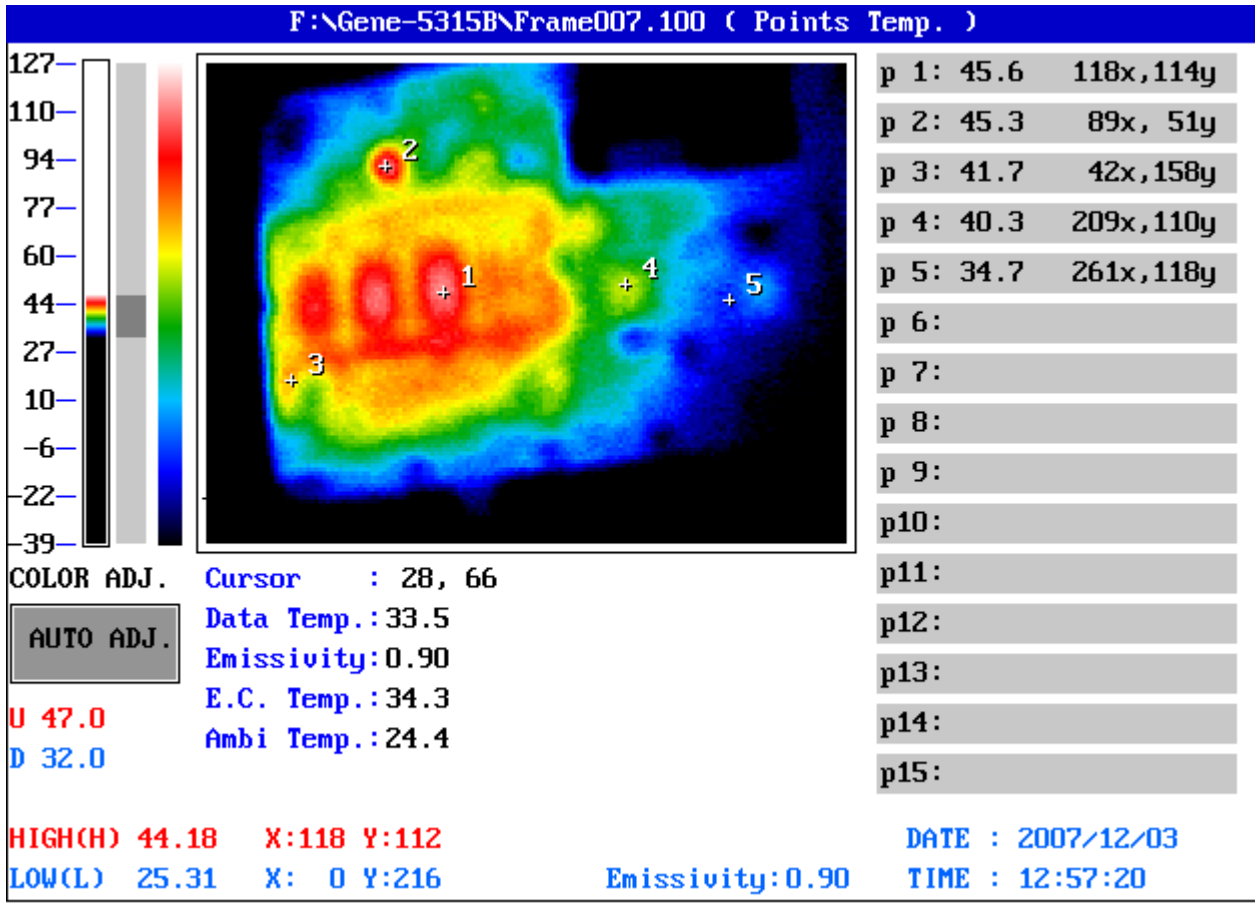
F:\Gene-5315B\Frame007.100 ( Points Temp. )

127
110
94
77
60
44
27
10
-6
-22
-39

2
1
4
5
3

p 1: 45.6 118x,114y
p 2: 45.3 89x, 51y
p 3: 41.7 42x,158y
p 4: 40.3 209x,110y
p 5: 34.7 261x,118y
p 6:
p 7:
p 8:
p 9:
p10:
p11:
p12:
p13:
p14:
p15:

COLOR ADJ.
AUTO ADJ.
U 47.0
D 32.0

Cursor : 28, 66
Data Temp.:33.5
Emissivity:0.90
E.C. Temp.:34.3
Ambi Temp.:24.4

HIGH(H) 44.18 X:118 Y:112
LOW(L) 25.31 X: 0 Y:216
Emissivity:0.90
DATE : 2007/12/03
TIME : 12:57:20